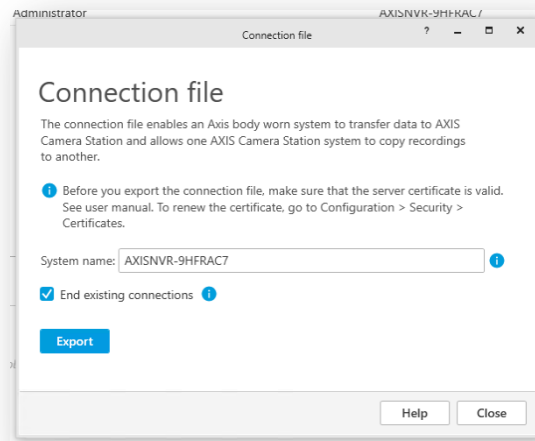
Administrator AXISNVR-9HFRAC7

Connection file ? – ☐ ×

Connection file

The connection file enables an Axis body worn system to transfer data to AXIS Camera Station and allows one AXIS Camera Station system to copy recordings to another.

Before you export the connection file, make sure that the server certificate is valid. See user manual. To renew the certificate, go to Configuration > Security > Certificates.

System name: AXISNVR-9HFRAC7

End existing connections

Export

Help Close